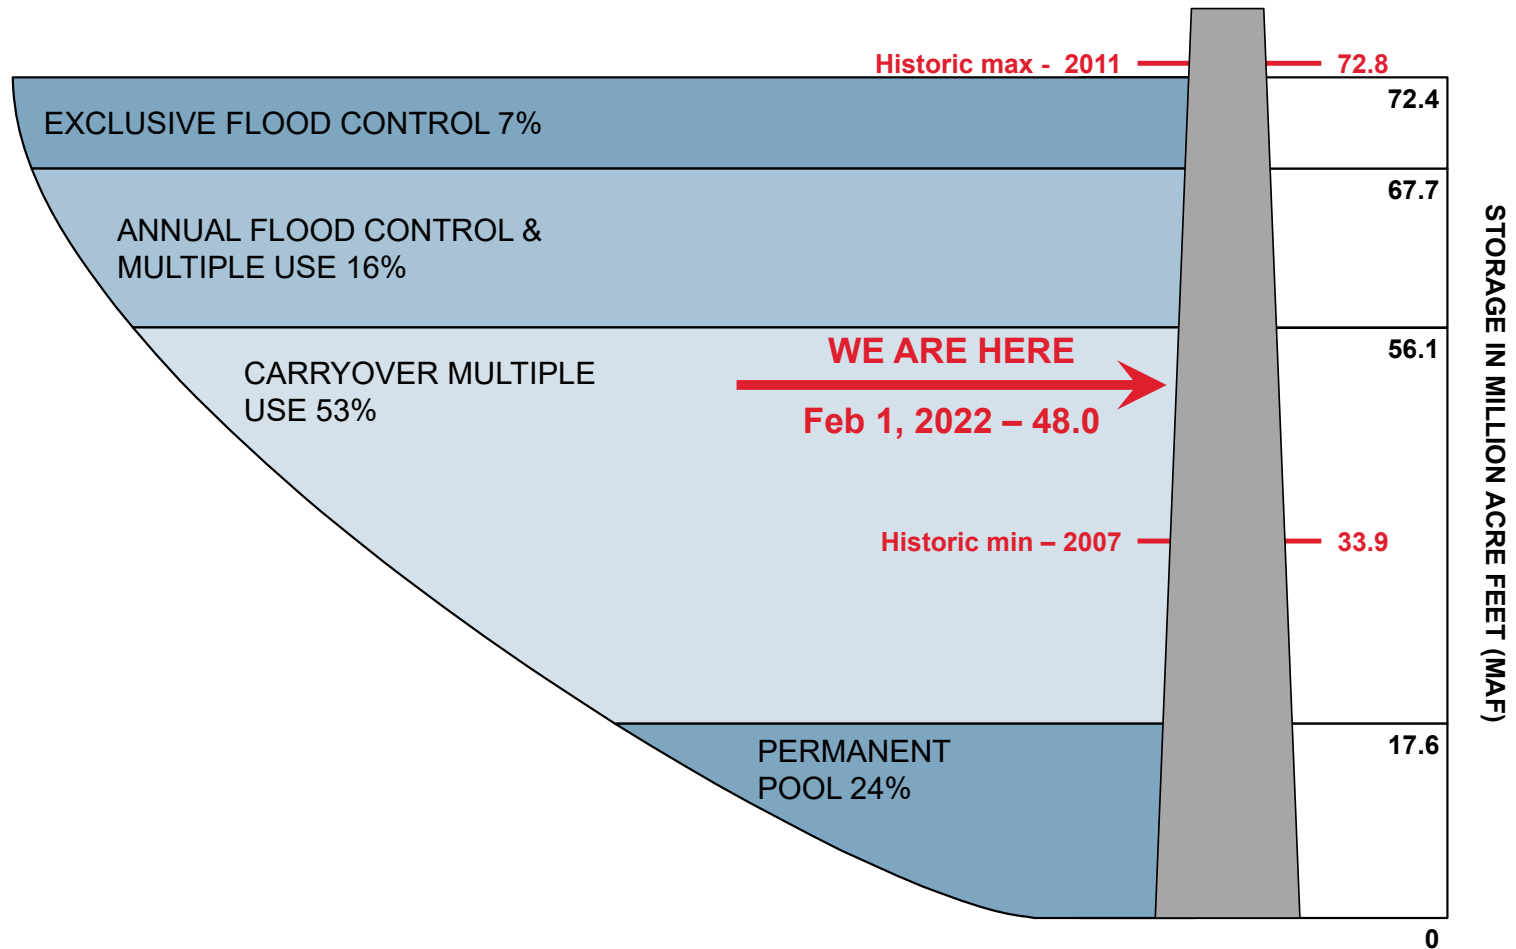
Historic max - 2011
72.8
72.4
EXCLUSIVE FLOOD CONTROL 7%
67.7
ANNUAL FLOOD CONTROL & MULTIPLE USE 16%
STORAGE IN MILLION ACRE FEET (MAF)
56.1
CARRYOVER MULTIPLE USE 53%
WE ARE HERE
Feb 1, 2022 – 48.0
Historic min – 2007
33.9
17.6
PERMANENT POOL 24%
0